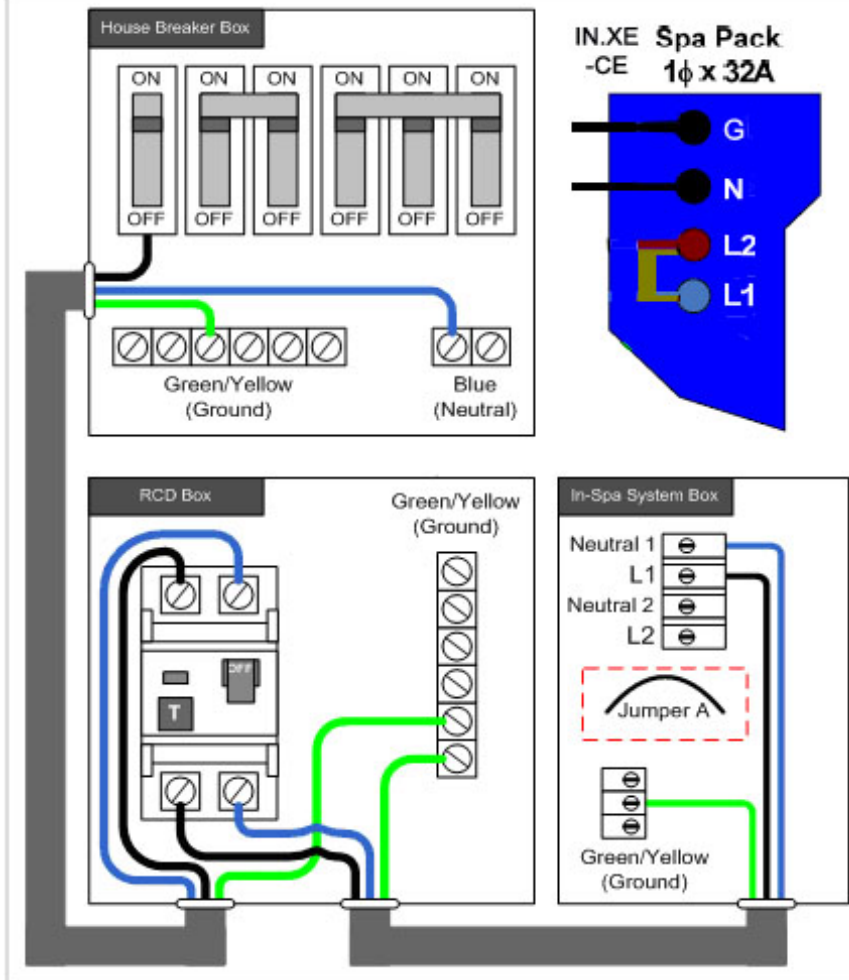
House Breaker Box

ON ON ON ON ON ON

OFF OFF OFF OFF OFF OFF

Green/Yellow (Ground)

Blue (Neutral)

IN.XE -CE

Spa Pack $1\phi \times 32A$

G

N

L2

L1

RCD Box

OFF

T

Green/Yellow (Ground)

In-Spa System Box

Neutral 1

L1

Neutral 2

L2

Jumper A

Green/Yellow (Ground)